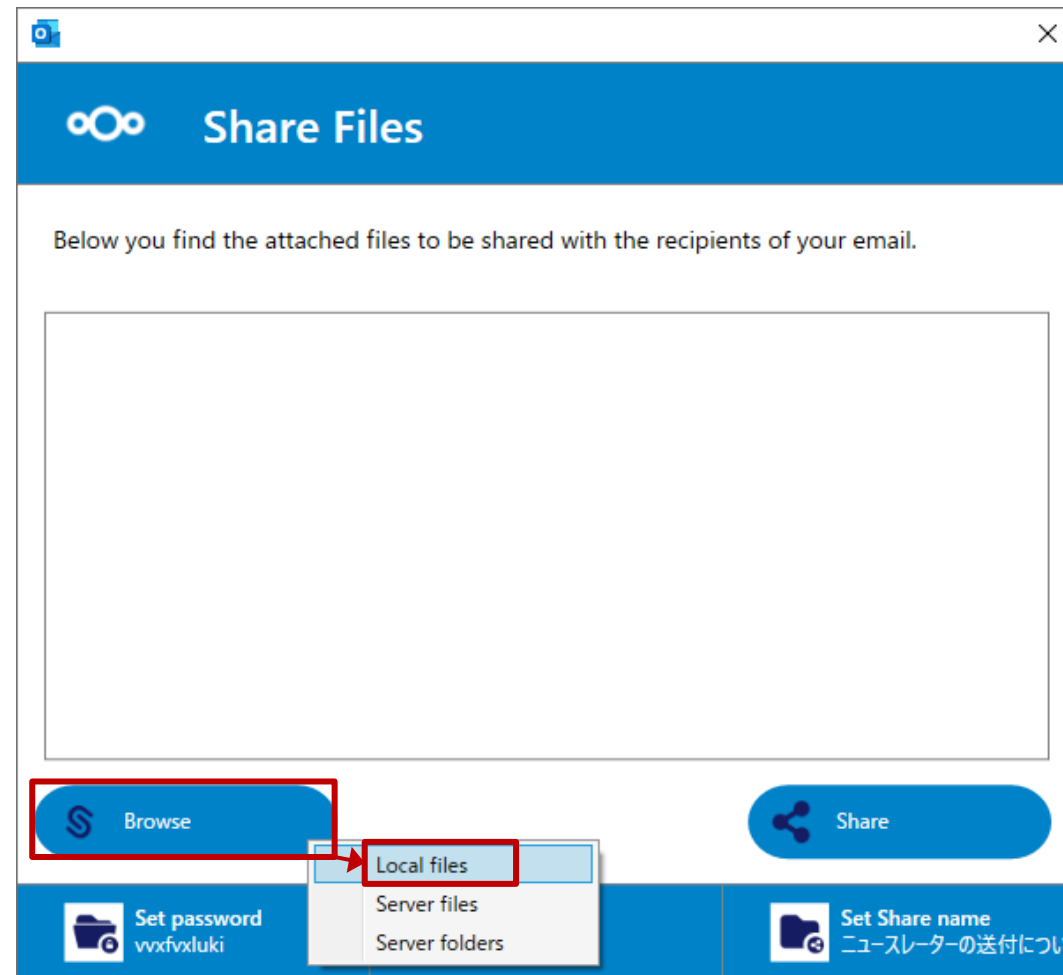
Share Files

Below you find the attached files to be shared with the recipients of your email.

Browse

Share

Local files
Server files
Server folders

Set password
vvxfvxluki

Set Share name
ニュースレーターの送付につい